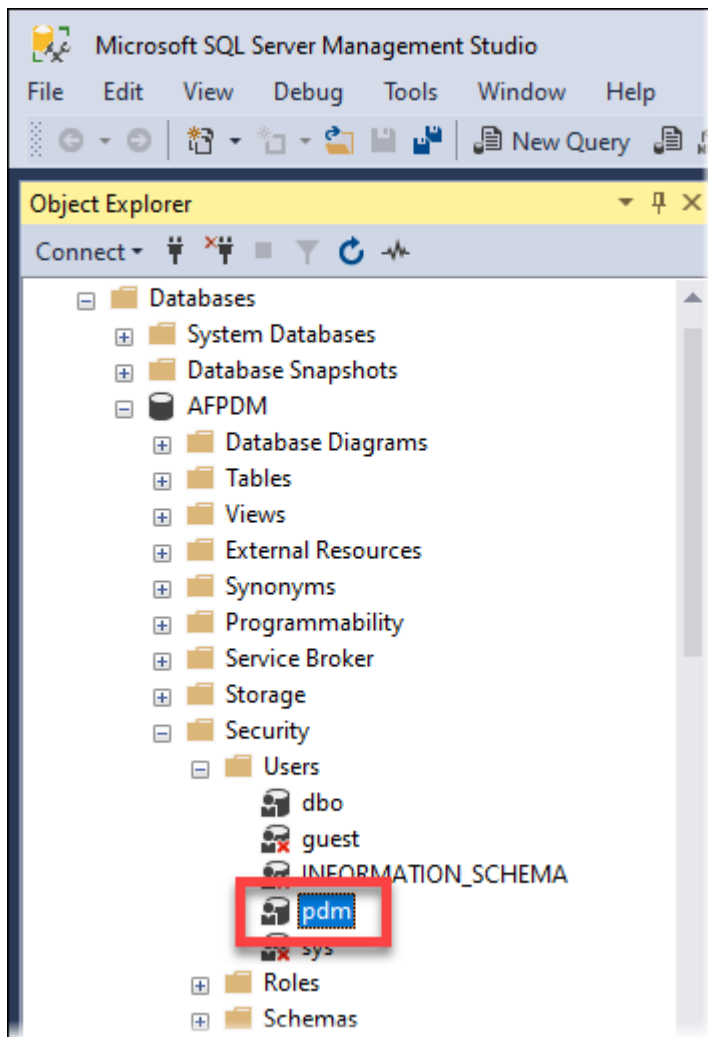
Microsoft SQL Server Management Studio

File Edit View Debug Tools Window Help

New Query

Object Explorer

Connect

Databases
System Databases
Database Snapshots
AFPDM
Database Diagrams
Tables
Views
External Resources
Synonyms
Programmability
Service Broker
Storage
Security
Users
dbo
guest
INFORMATION_SCHEMA
pdm
sys
Roles
Schemas